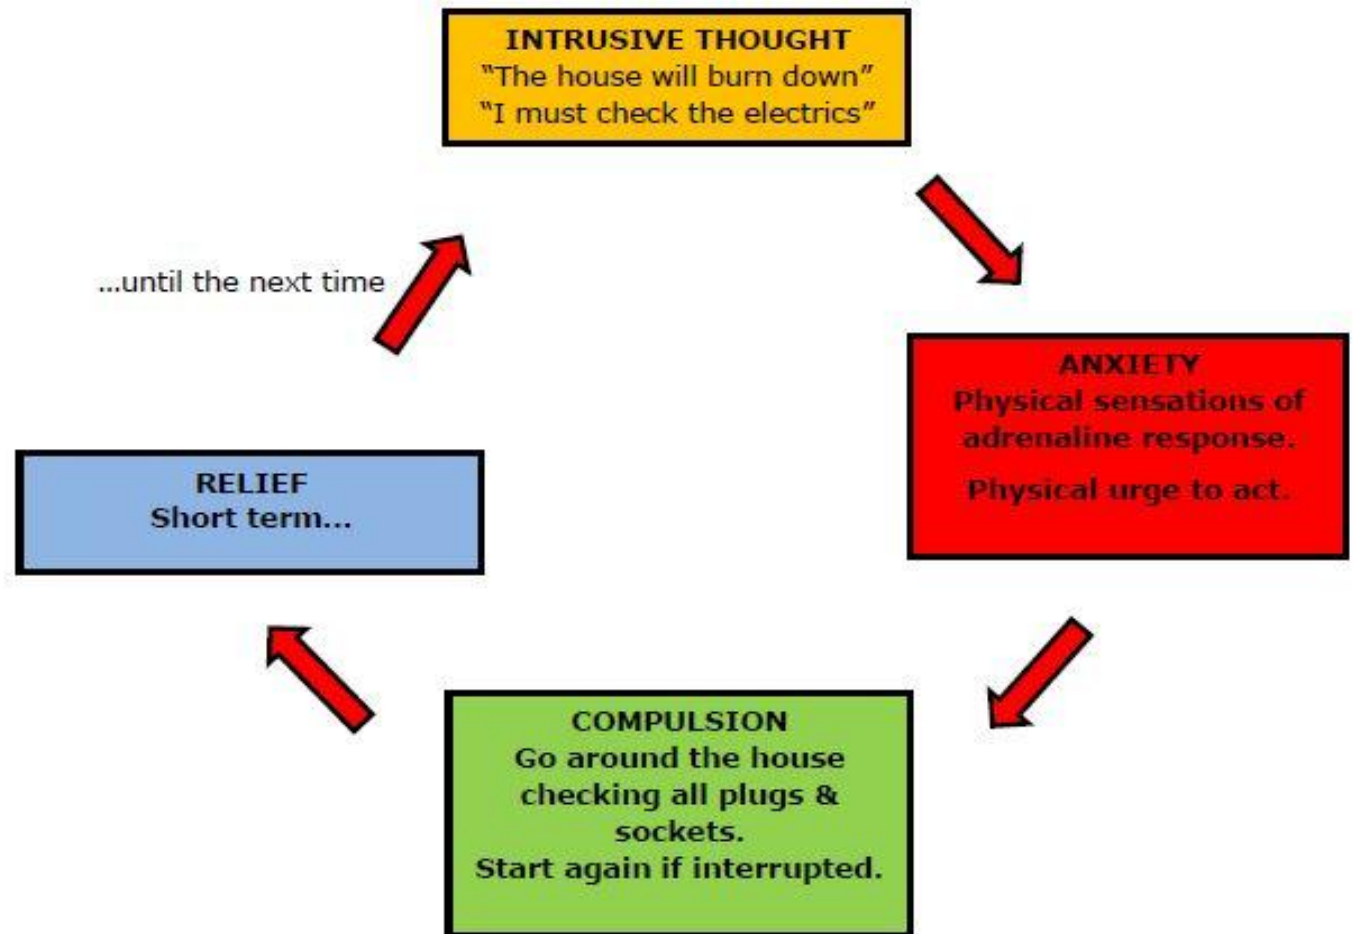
INTRUSIVE THOUGHT
"The house will burn down"
"I must check the electrics"

ANXIETY
Physical sensations of adrenaline response.

Physical urge to act.

COMPULSION
Go around the house checking all plugs & sockets.
Start again if interrupted.

RELIEF
Short term...

...until the next time